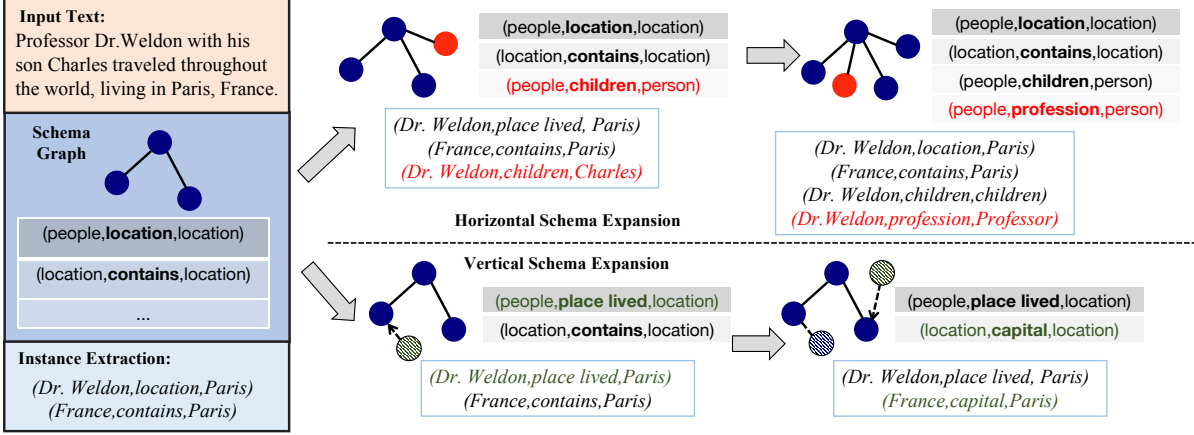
Input Text:
Professor Dr.Weldon with his son Charles traveled throughout the world, living in Paris, France.

Schema Graph

(people,**location**,location)
(location,**contains**,location)
...

Instance Extraction:
(Dr. Weldon,location,Paris)
(France,contains,Paris)

(people,**location**,location)
(location,**contains**,location)
(people,**children**,person)

(Dr. Weldon,place lived, Paris)
(France,contains,Paris)
(Dr. Weldon,children,Charles)

(people,**location**,location)
(location,**contains**,location)
(people,**children**,person)
(people,**profession**,person)

(Dr. Weldon,location,Paris)
(France,contains,Paris)
(Dr. Weldon,children,children)
(Dr.Weldon,profession,Professor)

Horizontal Schema Expansion

Vertical Schema Expansion

(people,**place lived**,location)
(location,**contains**,location)

(Dr. Weldon,place lived,Paris)
(France,contains,Paris)

(people,**place lived**,location)
(location,**capital**,location)

(Dr. Weldon,place lived, Paris)
(France,capital,Paris)